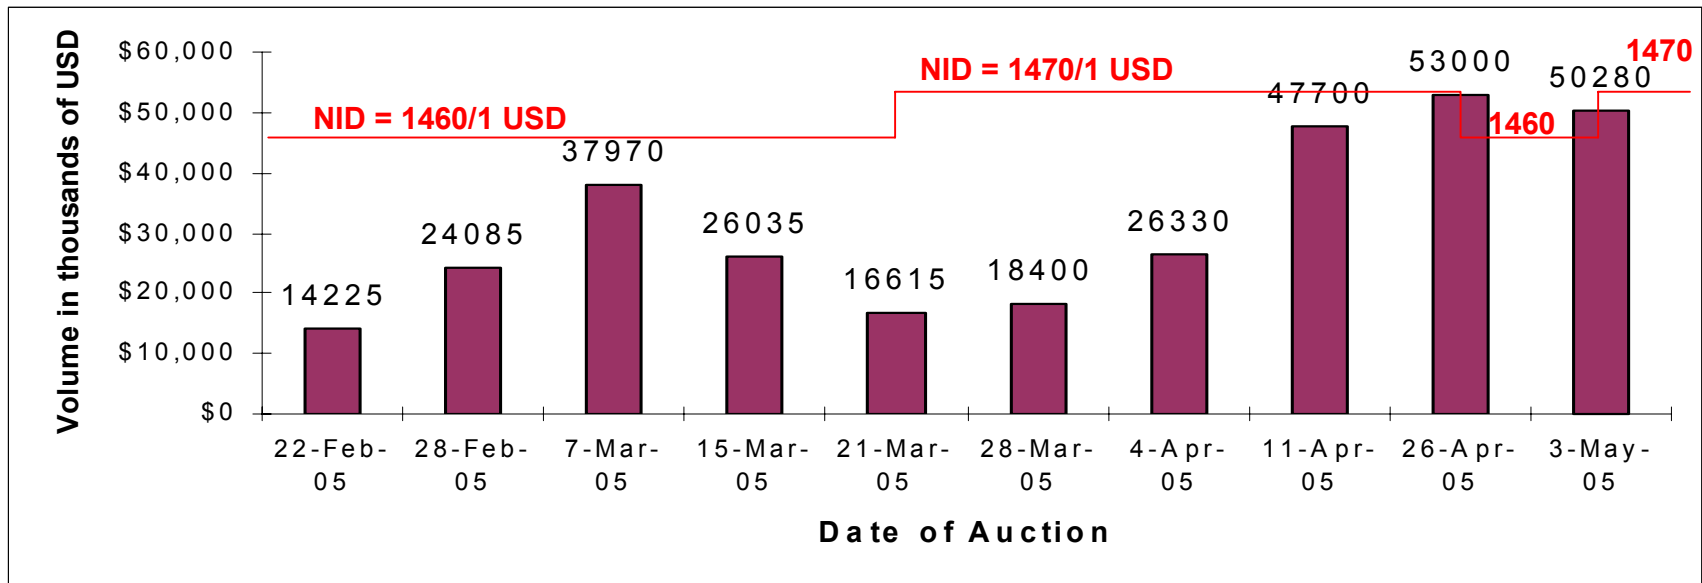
Volume in thousands of USD

$60,000
$50,000
$40,000
$30,000
$20,000
$10,000
$0

NID = 1460/1 USD
NID = 1470/1 USD
1470
1460

14225
24085
37970
26035
16615
18400
26330
47700
53000
50280

22-Feb-05
28-Feb-05
7-Mar-05
15-Mar-05
21-Mar-05
28-Mar-05
4-Apr-05
11-Apr-05
26-Apr-05
3-May-05

Date of Auction